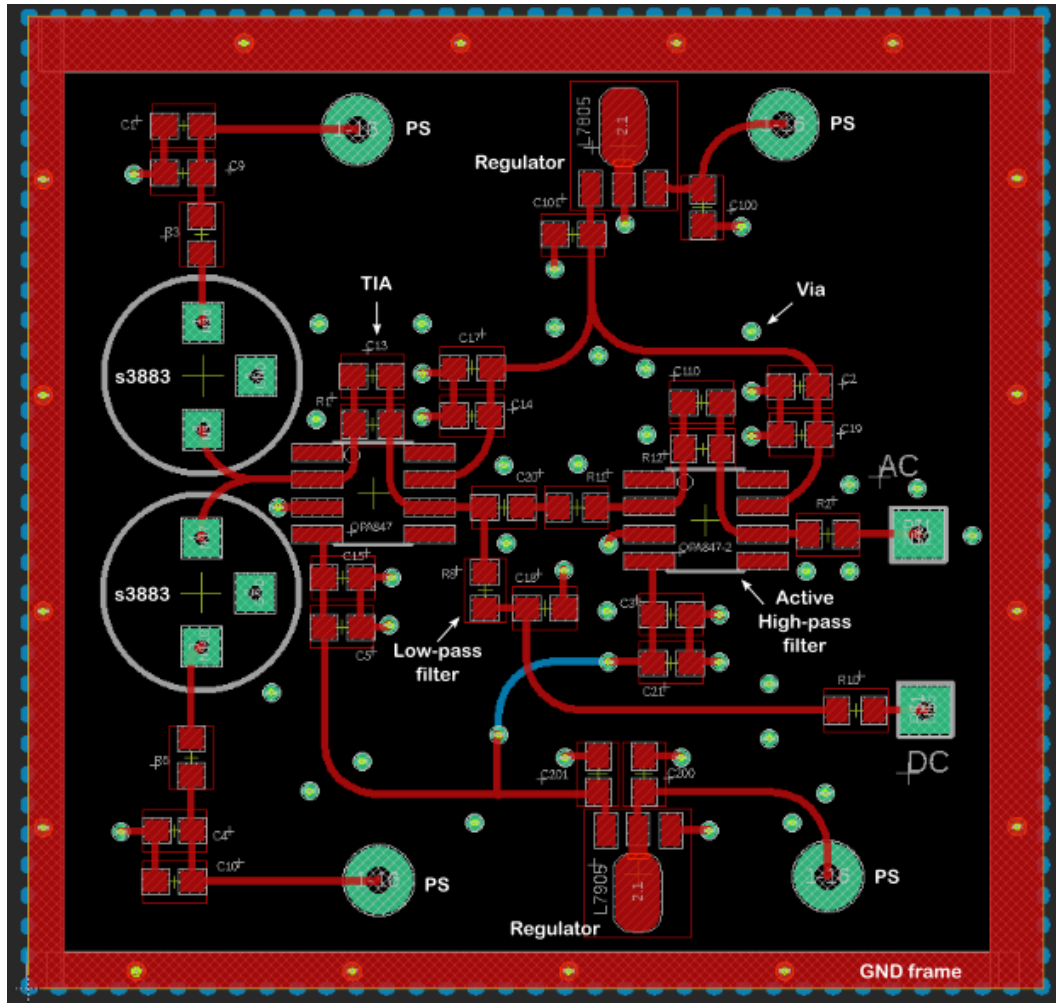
C1
C9
PS
L7805
Regulator
2
1
PS
C101
C100
R3
TIA
Via
s3883
C13
C17
R1
C14
C110
C2
C19
R12
AC
C20
R11
R2
OPA847
OPA847-2
s3883
C15
R8
C18
C3
Active High-pass filter
C5
Low-pass filter
C21
R10
R5
C201
C200
DC
C4
C10
PS
PS
L7905
2
1
Regulator
GND frame